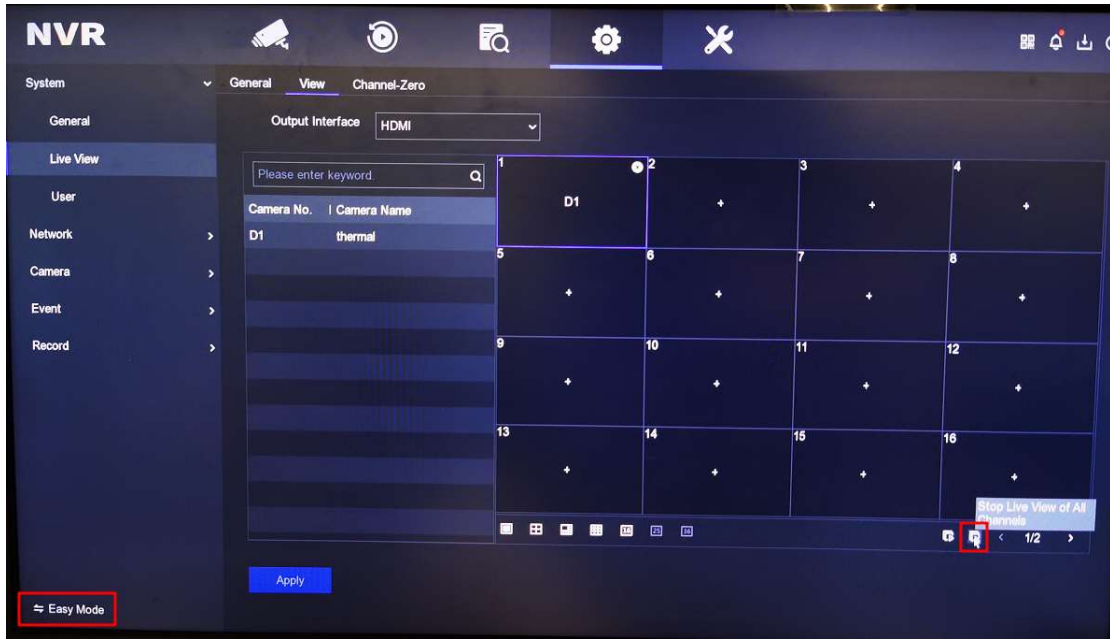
NVR

System
General
Live View
User
Network
Camera
Event
Record

General View Channel-Zero

Output Interface HDMI

Please enter keyword

| Camera No. | Camera Name |
|---|---|
| D1 | thermal |

1 D1
2
3
4
5
6
7
8
9
10
11
12
13
14
15
16

Stop Live View of All Channels

1/2

Apply

⇋ Easy Mode